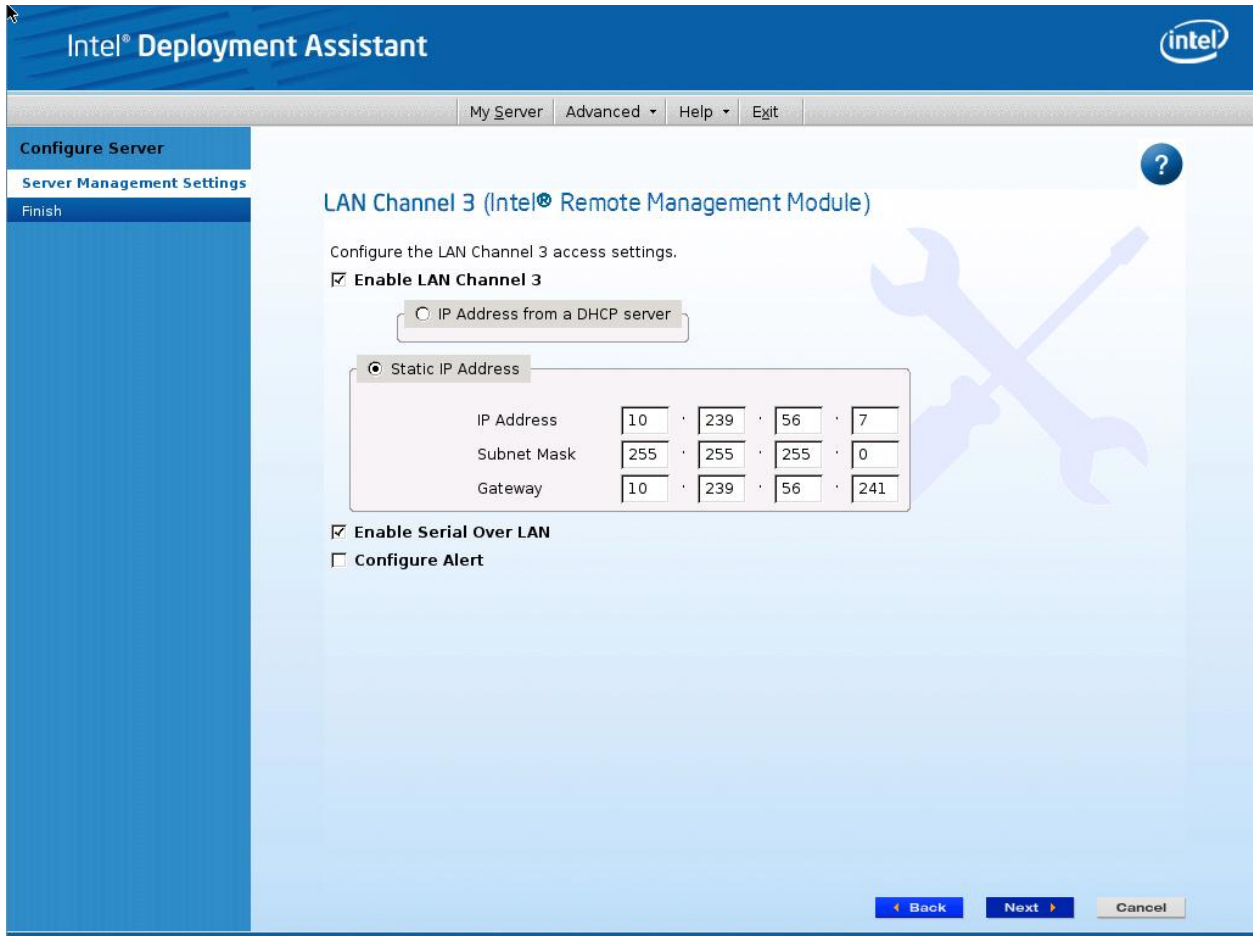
Intel® Deployment Assistant

intel

My Server   Advanced ▾   Help ▾   Exit

Configure Server
Server Management Settings
Finish

?

LAN Channel 3 (Intel® Remote Management Module)

Configure the LAN Channel 3 access settings.

☑ Enable LAN Channel 3

○ IP Address from a DHCP server

◉ Static IP Address

| | | | | |
|---|---|---|---|---|
| IP Address | 10 | 239 | 56 | 7 |
| Subnet Mask | 255 | 255 | 255 | 0 |
| Gateway | 10 | 239 | 56 | 241 |

☑ Enable Serial Over LAN
☐ Configure Alert

◂ Back   Next ▸   Cancel